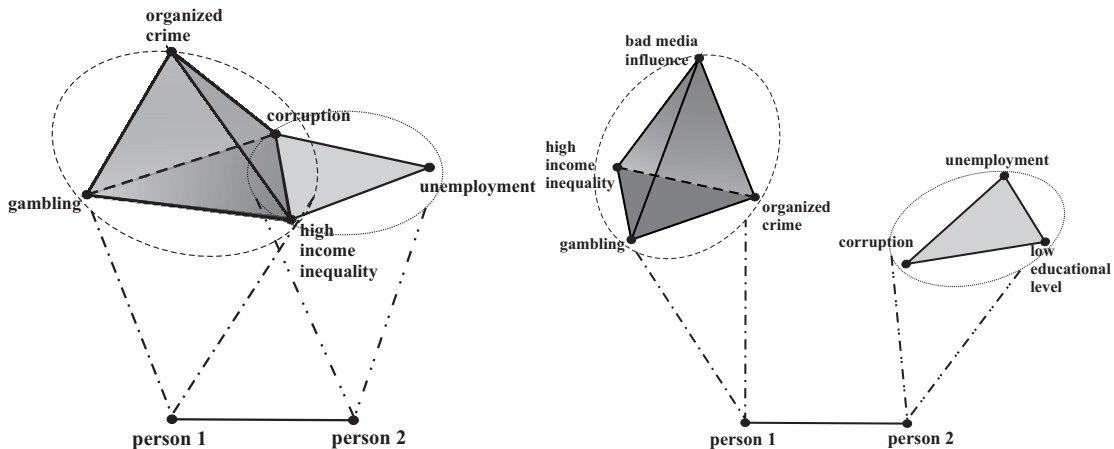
organized crime

corruption

gambling

unemployment

high income inequality

person 1

person 2

bad media influence

high income inequality

organized crime

gambling

unemployment

corruption

low educational level

person 1

person 2